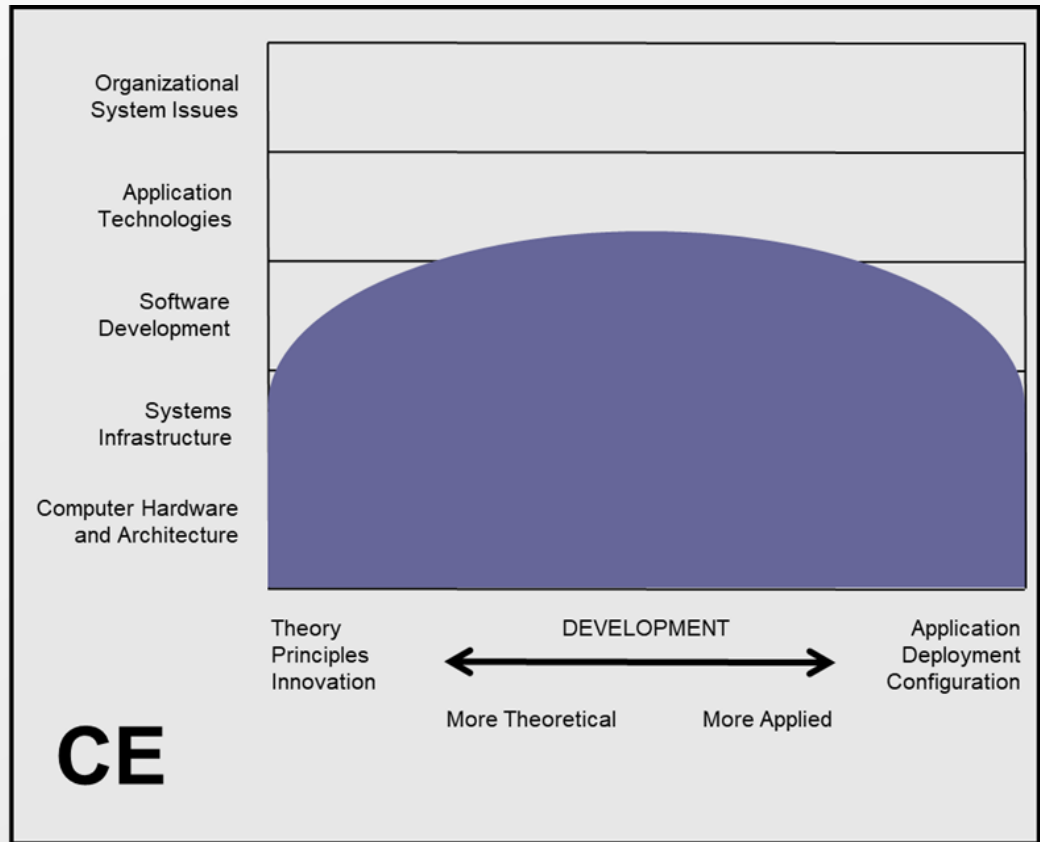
Organizational System Issues

Application Technologies

Software Development

Systems Infrastructure

Computer Hardware and Architecture

Theory
Principles
Innovation

DEVELOPMENT

Application
Deployment
Configuration

More Theoretical

More Applied

CE